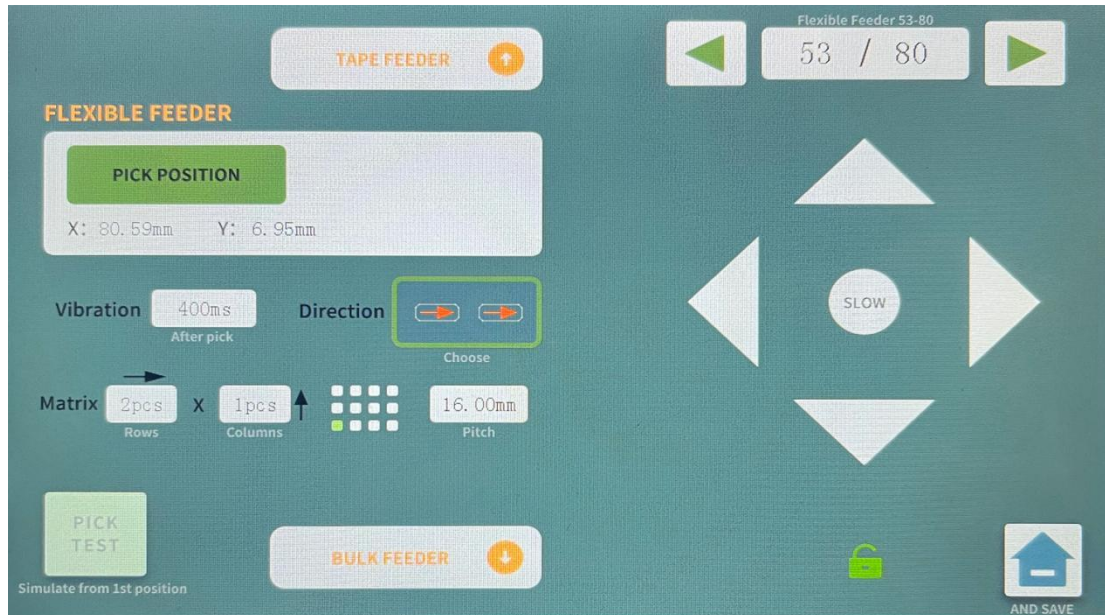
TAPE FEEDER

Flexible Feeder 53-80

53 / 80

FLEXIBLE FEEDER

PICK POSITION

X: 80.59mm Y: 6.95mm

Vibration 400ms After pick

Direction

Choose

SLOW

Matrix 2pcs Rows X 1pcs Columns

16.00mm Pitch

PICK TEST

Simulate from 1st position

BULK FEEDER

AND SAVE